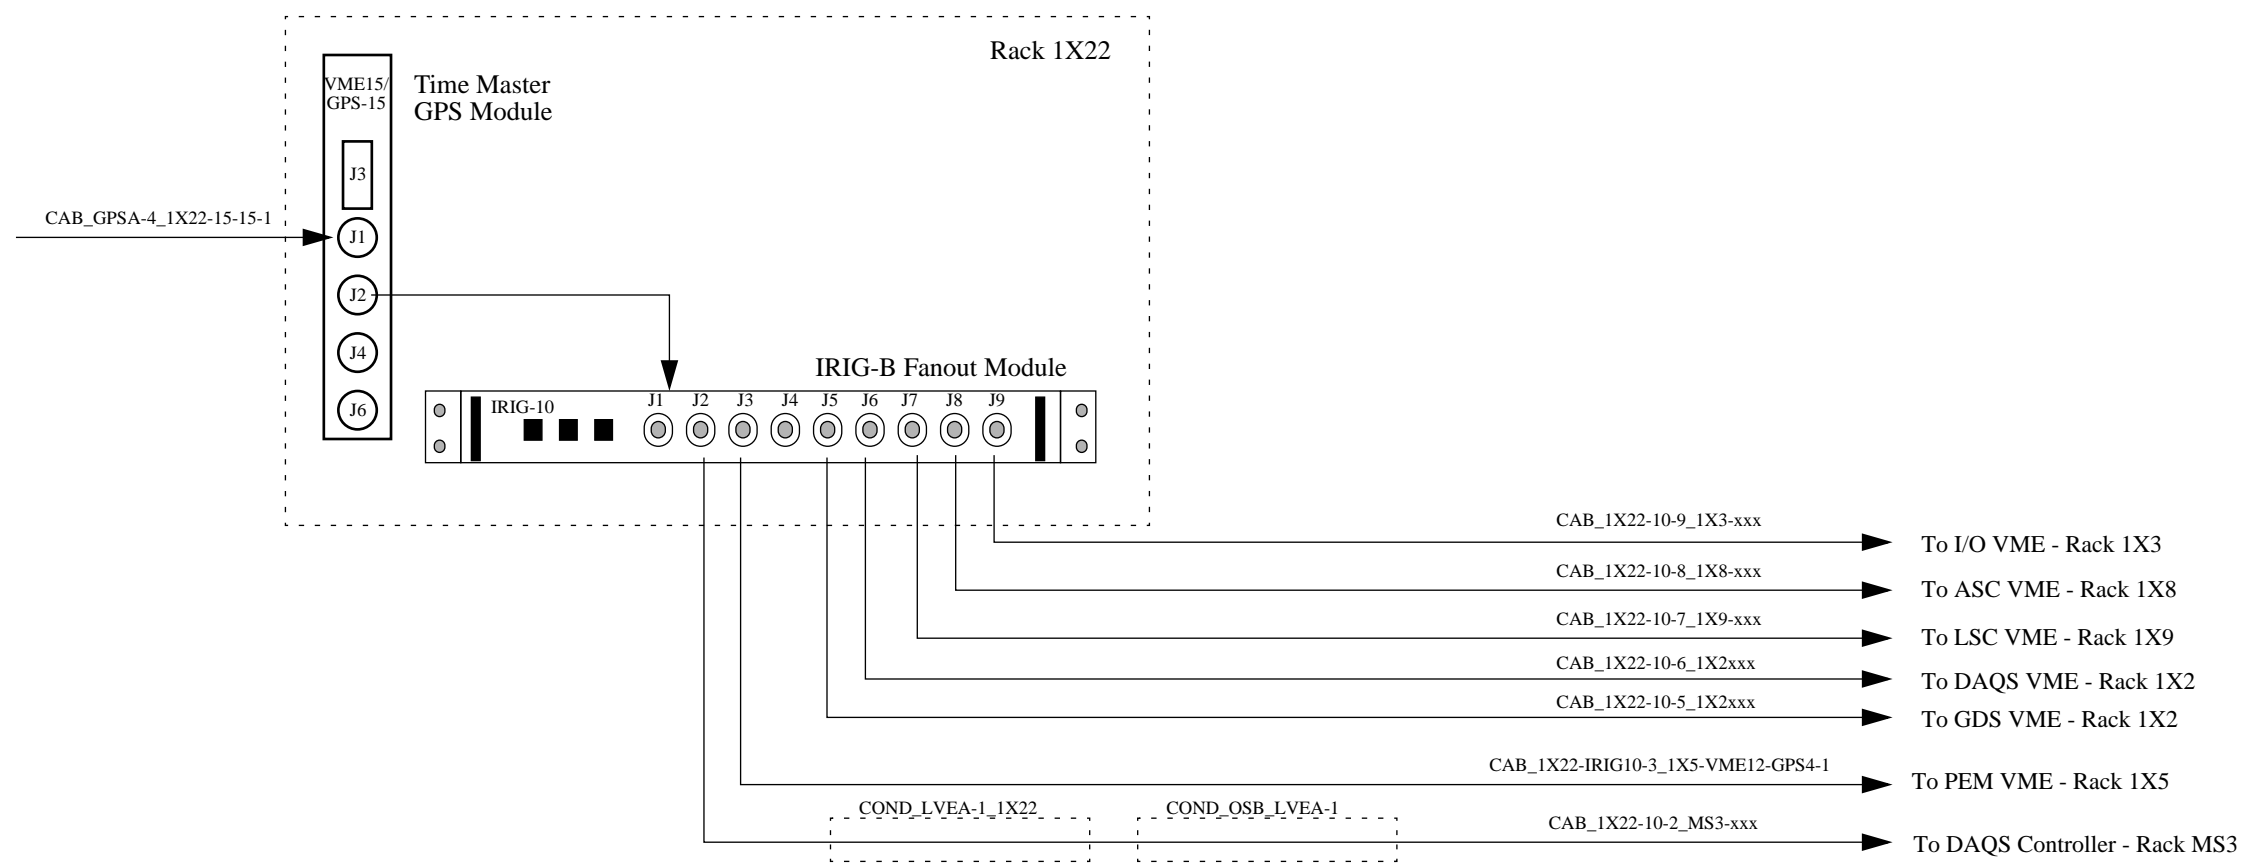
Rack 1X22

VME15/ GPS-15

Time Master GPS Module

J3

CAB_GPSA-4_1X22-15-15-1

J1

J2

J4

J6

IRIG-B Fanout Module

IRIG-10

J1 J2 J3 J4 J5 J6 J7 J8 J9

CAB_1X22-10-9_1X3-xxx
To I/O VME - Rack 1X3

CAB_1X22-10-8_1X8-xxx
To ASC VME - Rack 1X8

CAB_1X22-10-7_1X9-xxx
To LSC VME - Rack 1X9

CAB_1X22-10-6_1X2xxx
To DAQS VME - Rack 1X2

CAB_1X22-10-5_1X2xxx
To GDS VME - Rack 1X2

CAB_1X22-IRIG10-3_1X5-VME12-GPS4-1
To PEM VME - Rack 1X5

COND_LVEA-1_1X22
COND_OSB_LVEA-1
CAB_1X22-10-2_MS3-xxx
To DAQS Controller - Rack MS3